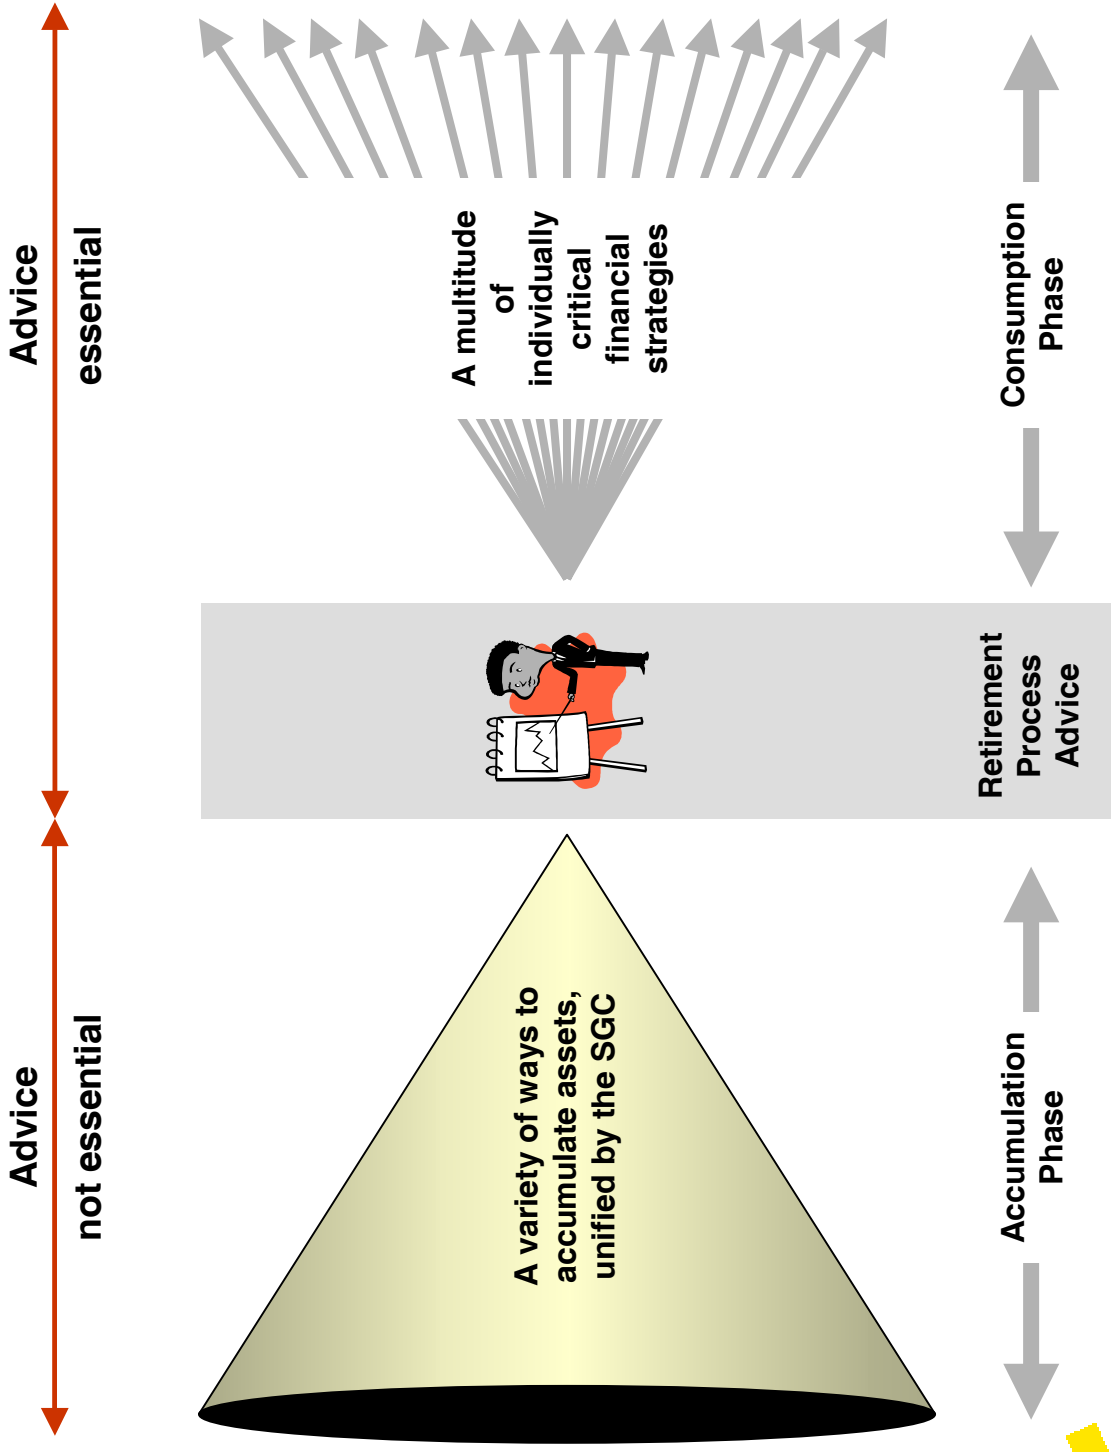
Advice
not essential

Advice
essential

A variety of ways to accumulate assets, unified by the SGC

A multitude of individually critical financial strategies

Accumulation Phase

Retirement Process Advice

Consumption Phase